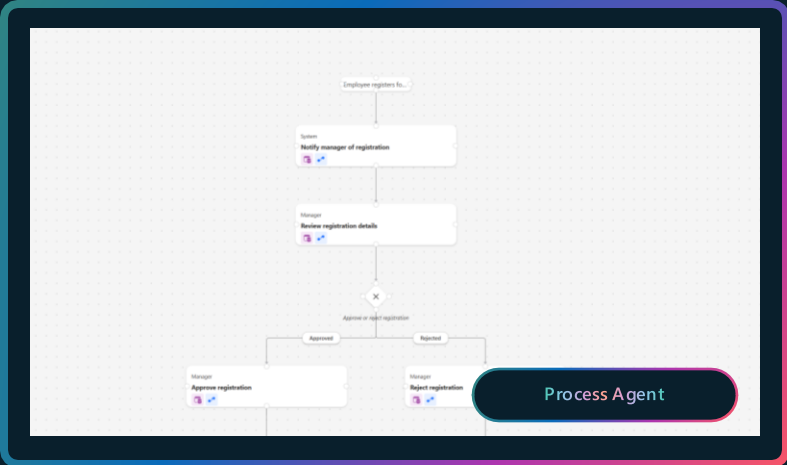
Employee registers fo...

System
Notify manager of registration

Manager
Review registration details

Approve or reject registration

Approved

Rejected

Manager
Approve registration

Manager
Reject registration

Process Agent